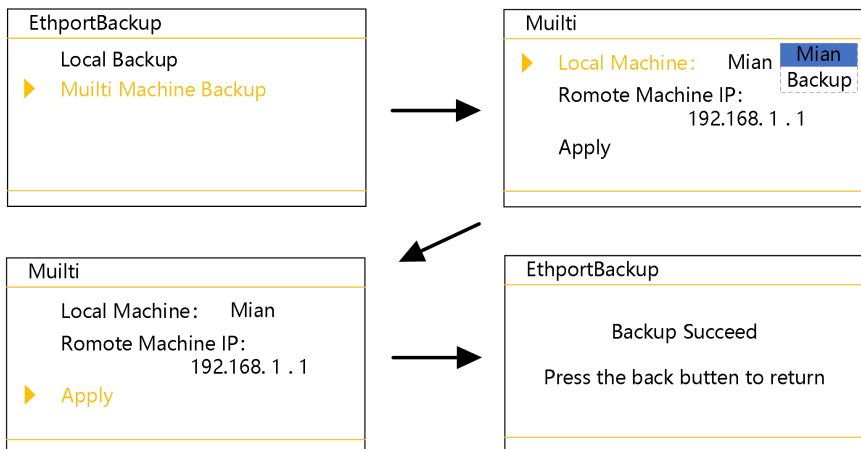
EthportBackup

Local Backup

Muilti Machine Backup

Muilti

Local Machine: Mian

Mian

Backup

Romote Machine IP:

192.168. 1 . 1

Apply

Muilti

Local Machine: Mian

Romote Machine IP:

192.168. 1 . 1

Apply

EthportBackup

Backup Succeed

Press the back butten to return